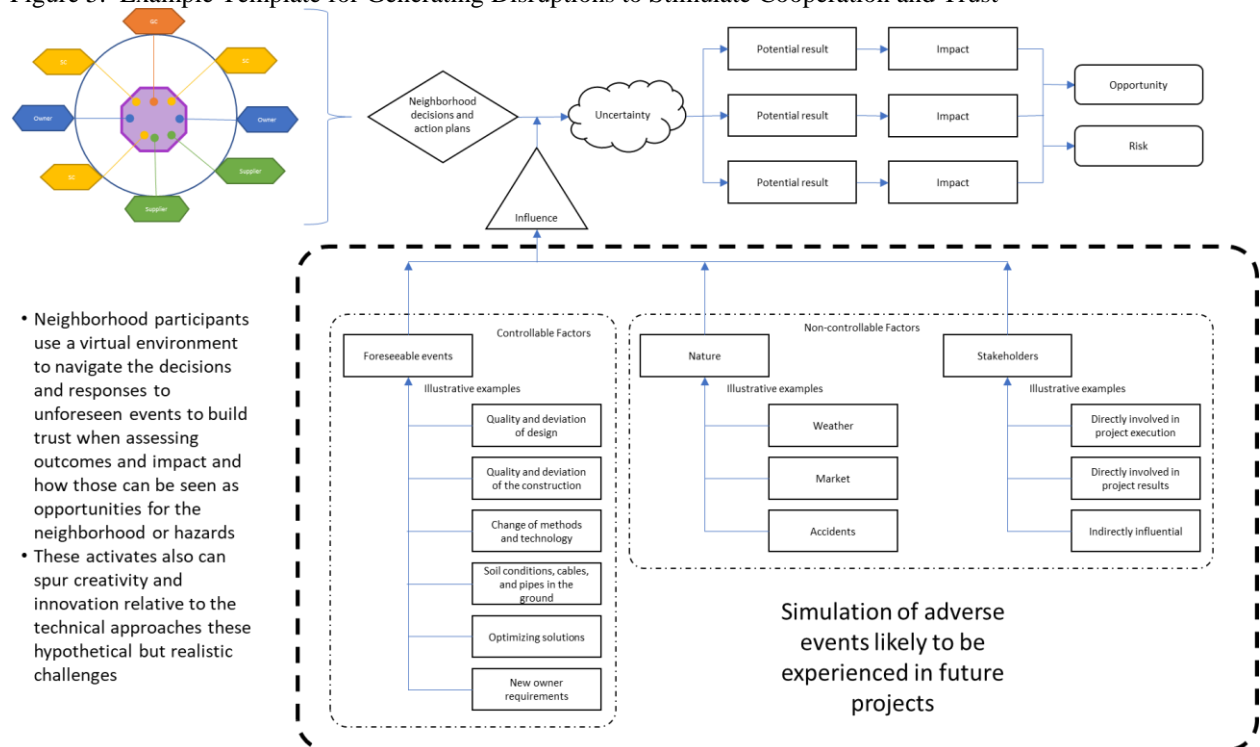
Figure 5. Example Template for Generating Disruptions to Stimulate Cooperation and Trust

GC
SC
SC
Owner
Owner
SC
Supplier
Supplier

Neighborhood decisions and action plans

Uncertainty

Potential result
Impact
Potential result
Impact
Potential result
Impact

Opportunity
Risk

Influence

• Neighborhood participants use a virtual environment to navigate the decisions and responses to unforeseen events to build trust when assessing outcomes and impact and how those can be seen as opportunities for the neighborhood or hazards
• These activates also can spur creativity and innovation relative to the technical approaches these hypothetical but realistic challenges

Controllable Factors
Foreseeable events
Illustrative examples
Quality and deviation of design
Quality and deviation of the construction
Change of methods and technology
Soil conditions, cables, and pipes in the ground
Optimizing solutions
New owner requirements

Non-controllable Factors
Nature
Illustrative examples
Weather
Market
Accidents

Stakeholders
Illustrative examples
Directly involved in project execution
Directly involved in project results
Indirectly influential

Simulation of adverse events likely to be experienced in future projects